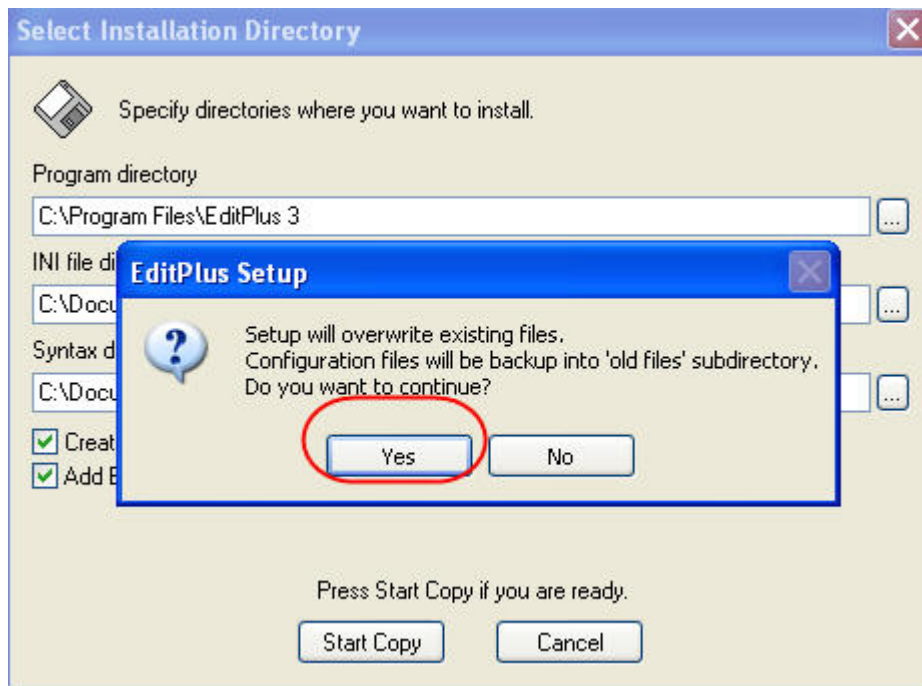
Select Installation Directory

Specify directories where you want to install.

Program directory

C:\Program Files\EditPlus 3

...

INI file di

C:\Docu

...

Syntax d

C:\Docu

...

Creat

Add E

EditPlus Setup

Setup will overwrite existing files.
Configuration files will be backup into 'old files' subdirectory.
Do you want to continue?

Yes

No

Press Start Copy if you are ready.

Start Copy

Cancel